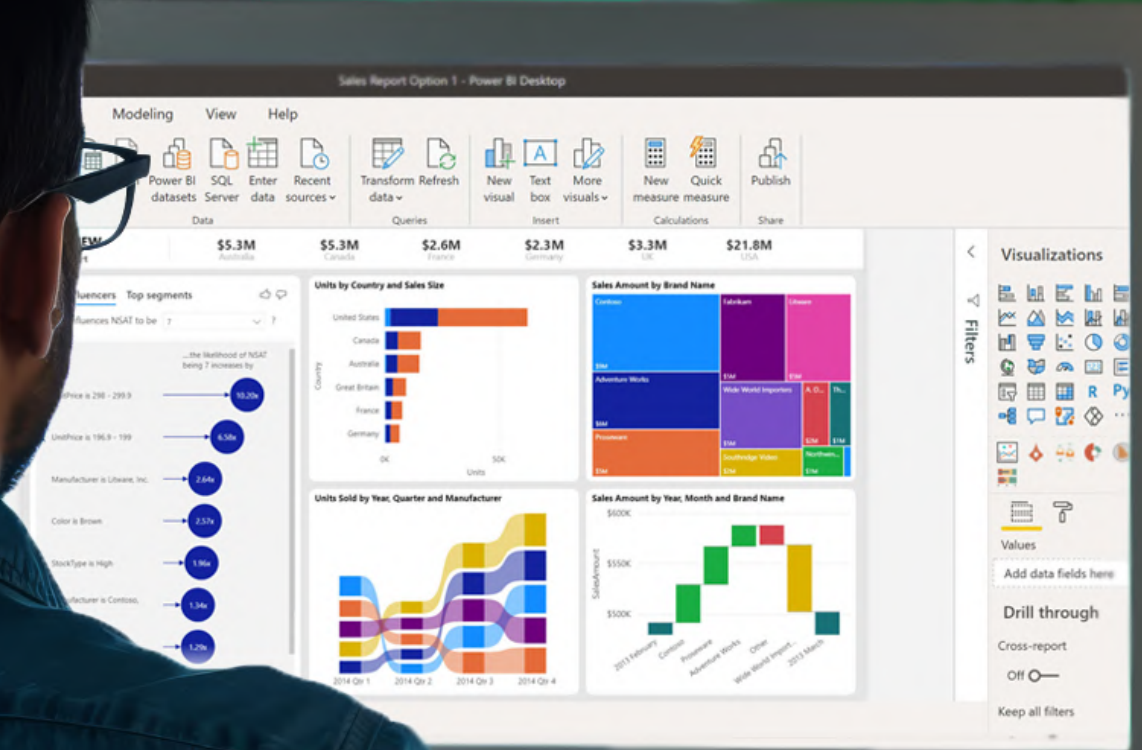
Sales Report Option 1 - Power BI Desktop

Modeling View Help

Power BI datasets
SQL Server
Enter data
Recent sources
Data

Transform data
Refresh
Queries

New visual
Text box
More visuals
Insert

New measure
Quick measure
Calculations

Publish
Share

$5.3M Australia
$5.3M Canada
$2.6M France
$2.3M Germany
$3.3M UK
$21.8M USA

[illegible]luencers Top segments
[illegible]fluences NSAT to be 7 ?

...the likelihood of NSAT being 7 increases by

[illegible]itPrice is 298 - 299.9 10.20x
UnitPrice is 196.9 - 199 6.58x
Manufacturer is Litware, Inc. 2.64x
Color is Brown 2.57x
StockType is High 1.96x
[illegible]nufacturer is Contoso, 1.34x
1.29x

Units by Country and Sales Size
United States
Canada
Australia
Great Britain
France
Germany
Country
0K 50K
Units

Sales Amount by Brand Name
Contoso
Fabrikam
Litware
Adventure Works
Wide World Importers
A. D...
Th...
Proseware
Southridge Video
Northwin...

Units Sold by Year, Quarter and Manufacturer
2014 Qtr 1 2014 Qtr 2 2014 Qtr 3 2014 Qtr 4

Sales Amount by Year, Month and Brand Name
$600K
$550K
$500K
SalesAmount
2013 February Contoso Proseware Adventure Works Other Wide World Import... 2013 March

Filters

Visualizations

Values
Add data fields here
Drill through
Cross-report
Off
Keep all filters